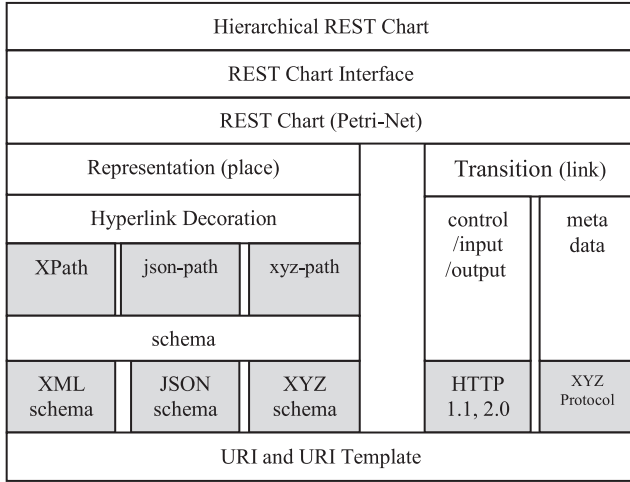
Hierarchical REST Chart

REST Chart Interface

REST Chart (Petri-Net)

Representation (place)

Hyperlink Decoration

XPath

json-path

xyz-path

schema

XML schema

JSON schema

XYZ schema

Transition (link)

control /input /output

meta data

HTTP 1.1, 2.0

XYZ Protocol

URI and URI Template